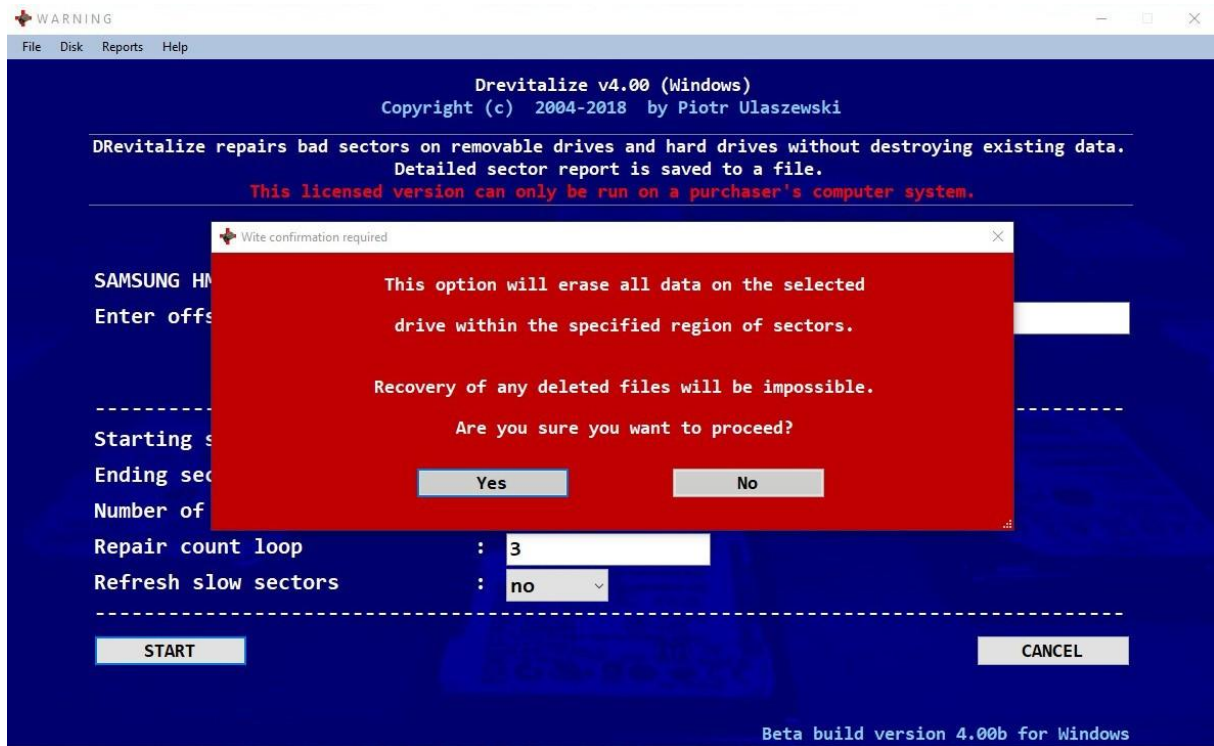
WARNING

File Disk Reports Help

Drevitalize v4.00 (Windows)
Copyright (c) 2004-2018 by Piotr Ulaszewski

DRevitalize repairs bad sectors on removable drives and hard drives without destroying existing data.
Detailed sector report is saved to a file.
This licensed version can only be run on a purchaser's computer system.

Wite confirmation required

SAMSUNG H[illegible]
Enter offs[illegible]

This option will erase all data on the selected drive within the specified region of sectors.

Recovery of any deleted files will be impossible.

Are you sure you want to proceed?

Yes No

Starting s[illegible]
Ending sec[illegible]
Number of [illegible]
Repair count loop : 3
Refresh slow sectors : no

START

CANCEL

Beta build version 4.00b for Windows